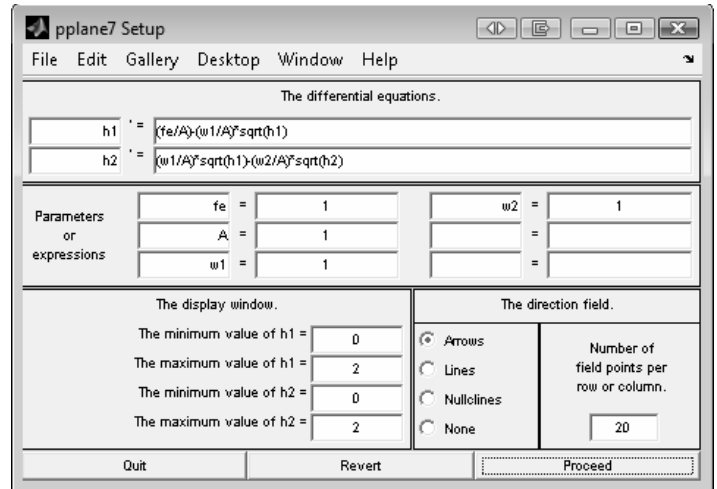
pplane7 Setup

File Edit Gallery Desktop Window Help

The differential equations.

h1 ' = (fe/A)-(w1/A)*sqrt(h1)

h2 ' = (w1/A)*sqrt(h1)-(w2/A)*sqrt(h2)

Parameters or expressions

| fe | = | 1 | w2 | = | 1 |
|---|---|---|---|---|---|
| A | = | 1 | | = | |
| w1 | = | 1 | | = | |

The display window.

The minimum value of h1 = 0

The maximum value of h1 = 2

The minimum value of h2 = 0

The maximum value of h2 = 2

The direction field.

Arrows

Lines

Nullclines

None

Number of field points per row or column.

20

Quit

Revert

Proceed